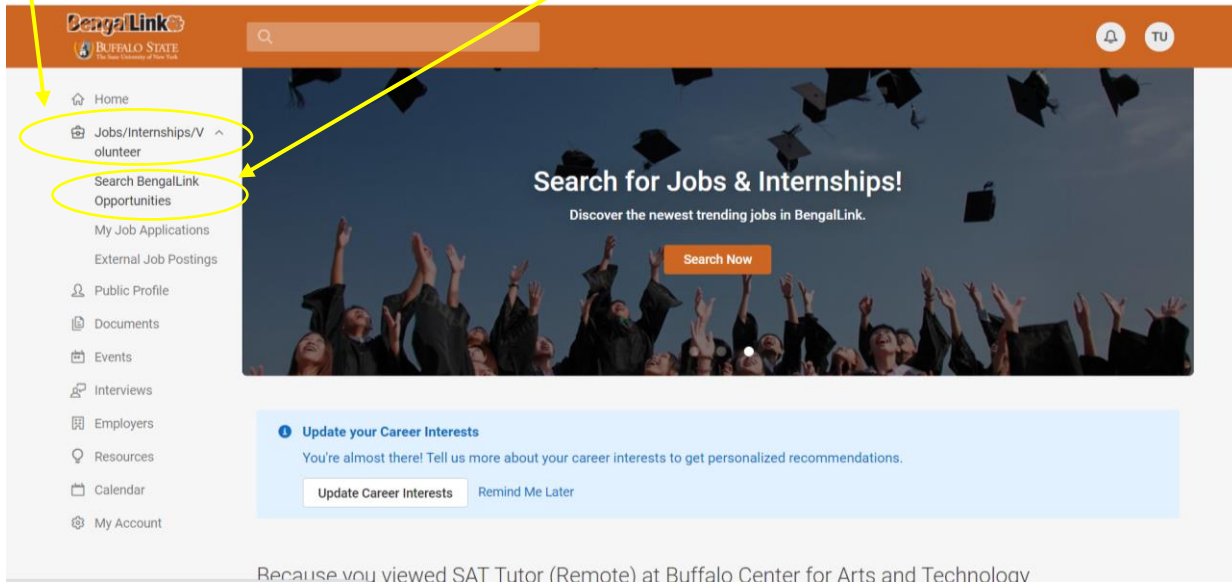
BengalLink
BUFFALO STATE
The State University of New York

TU

Home
Jobs/Internships/Volunteer
Search BengalLink Opportunities
My Job Applications
External Job Postings
Public Profile
Documents
Events
Interviews
Employers
Resources
Calendar
My Account

Search for Jobs & Internships!
Discover the newest trending jobs in BengalLink.
Search Now

Update your Career Interests
You're almost there! Tell us more about your career interests to get personalized recommendations.
Update Career Interests
Remind Me Later

Because you viewed SAT Tutor (Remote) at Buffalo Center for Arts and Technology